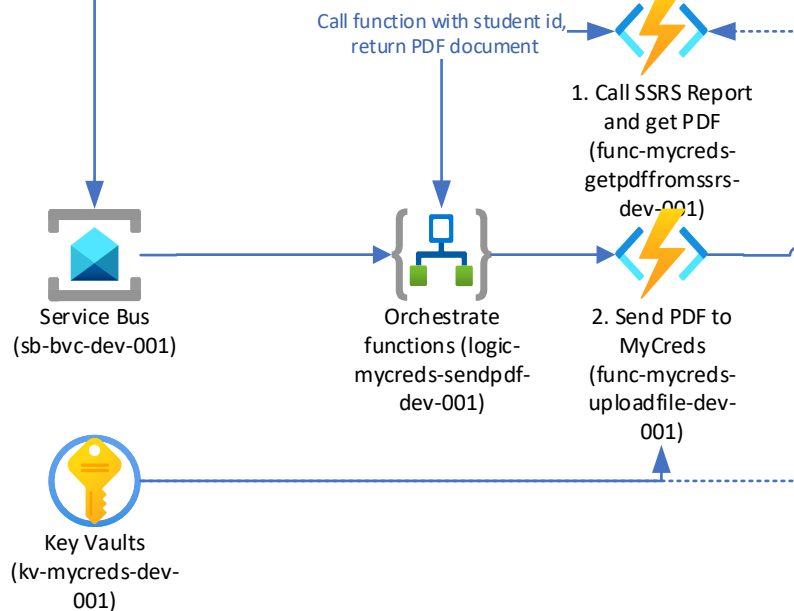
Call function with student id, return PDF document

1. Call SSRS Report and get PDF (func-mycreds-getpdffromssrs-dev-001)

Service Bus (sb-bvc-dev-001)

Orchestrate functions (logic-mycreds-sendpdf-dev-001)

2. Send PDF to MyCreds (func-mycreds-uploadfile-dev-001)

Key Vaults (kv-mycreds-dev-001)